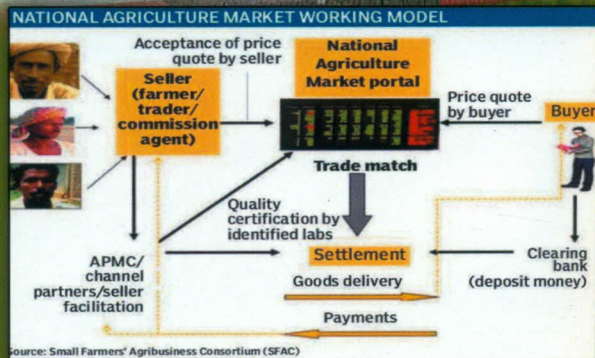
NATIONAL AGRICULTURE MARKET WORKING MODEL

Acceptance of price quote by seller

National Agriculture Market portal

Seller (farmer/ trader/ commission agent)

Price quote by buyer

Buyer

Trade match

Quality certification by identified labs

Settlement

APMC/ channel partners/seller facilitation

Clearing bank (deposit money)

Goods delivery

Payments

Source: Small Farmers' Agribusiness Consortium (SFAC)